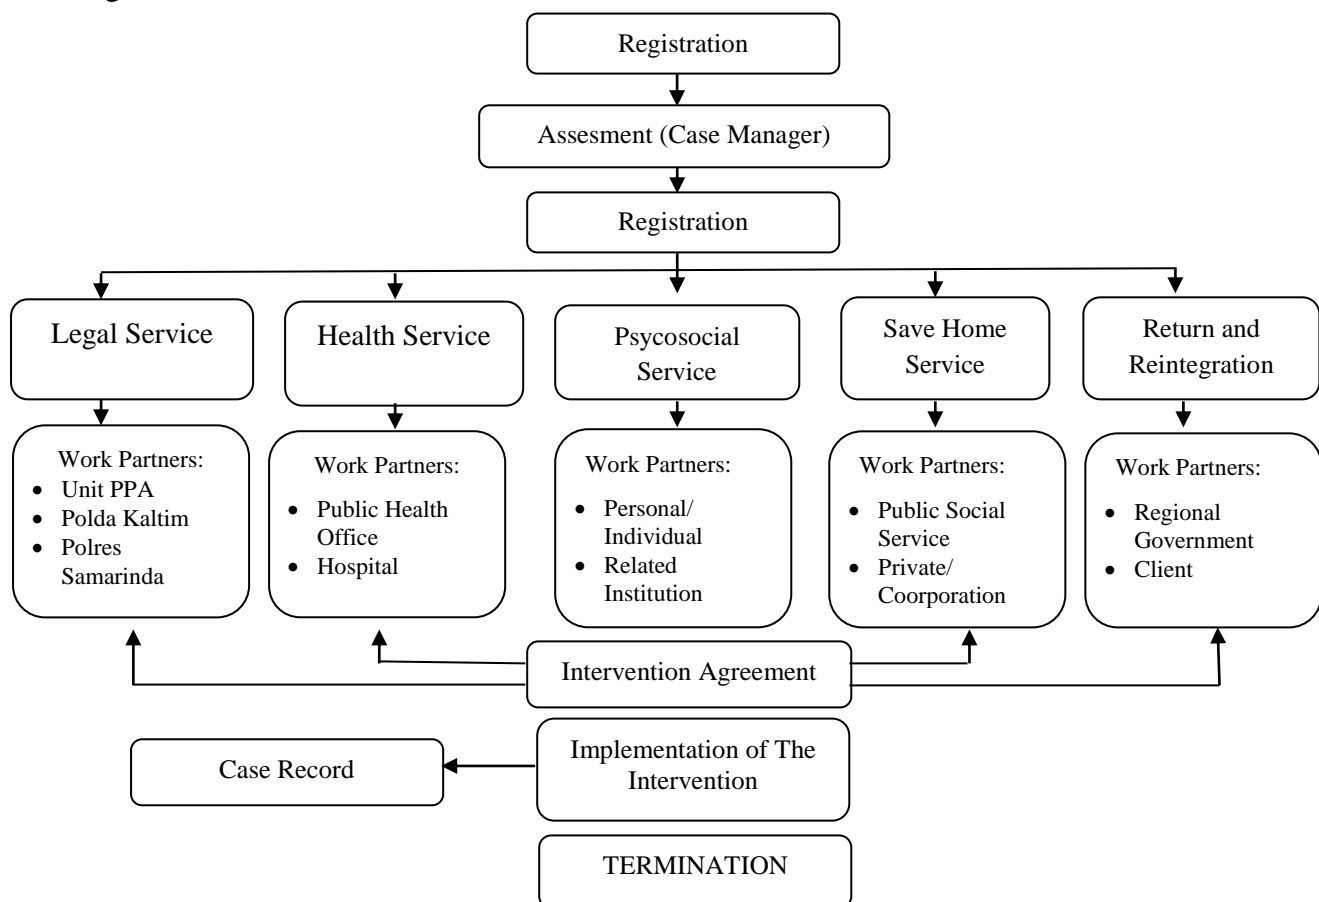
Registration

Assesment (Case Manager)

Registration

Legal Service

Health Service

Psycosocial Service

Save Home Service

Return and Reintegration

Work Partners:
- Unit PPA
- Polda Kaltim
- Polres Samarinda

Work Partners:
- Public Health Office
- Hospital

Work Partners:
- Personal/ Individual
- Related Institution

Work Partners:
- Public Social Service
- Private/ Coorporation

Work Partners:
- Regional Government
- Client

Intervention Agreement

Case Record

Implementation of The Intervention

TERMINATION